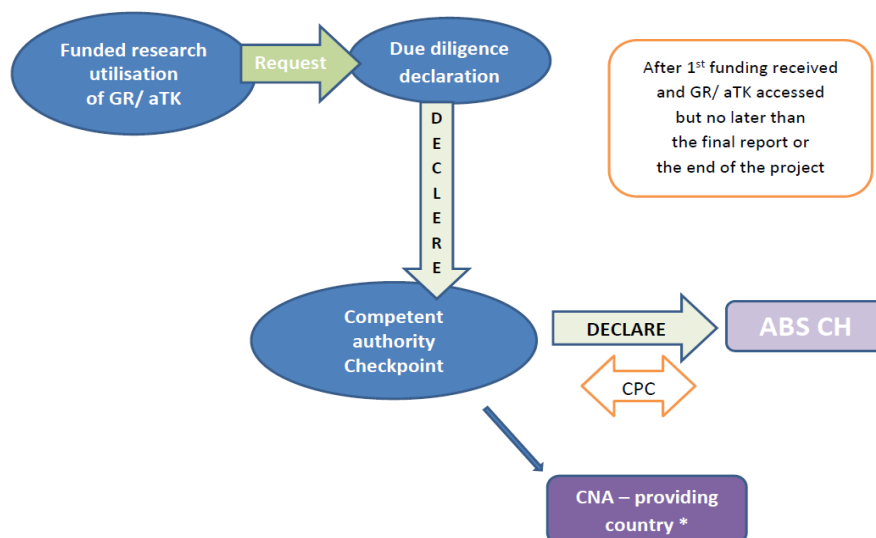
Funded research utilisation of GR/ aTK

Request

Due diligence declaration

After 1$^{st}$ funding received and GR/ aTK accessed but no later than the final report or the end of the project

D E C L E R E

Competent authority Checkpoint

DECLARE

ABS CH

CPC

CNA – providing country *